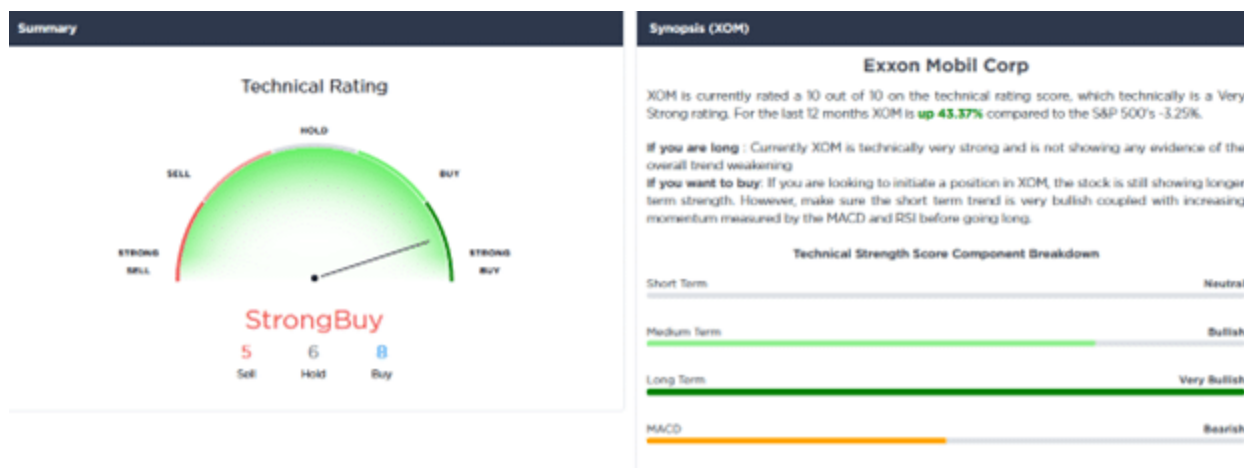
Summary

Technical Rating

HOLD
SELL
BUY
STRONG SELL
STRONG BUY

StrongBuy

5 Sell
6 Hold
8 Buy

Synopsis (XOM)

Exxon Mobil Corp

XOM is currently rated a 10 out of 10 on the technical rating score, which technically is a Very Strong rating. For the last 12 months XOM is up 43.37% compared to the S&P 500's -3.25%.

If you are long : Currently XOM is technically very strong and is not showing any evidence of the overall trend weakening
If you want to buy: If you are looking to initiate a position in XOM, the stock is still showing longer term strength. However, make sure the short term trend is very bullish coupled with increasing momentum measured by the MACD and RSI before going long.

Technical Strength Score Component Breakdown

Short Term Neutral

Medium Term Bullish

Long Term Very Bullish

MACD Bearish